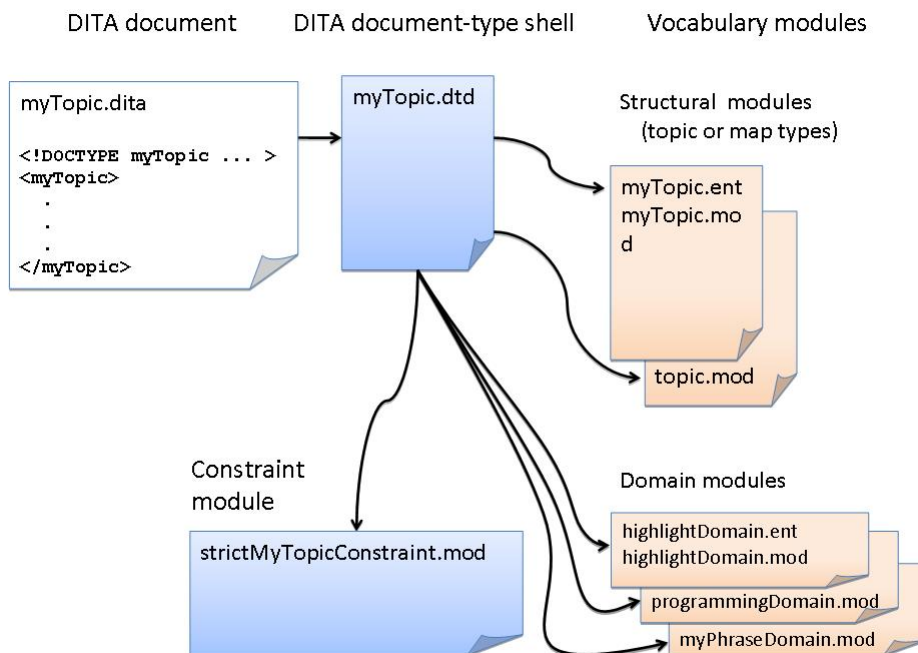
DITA document

DITA document-type shell

Vocabulary modules

myTopic.dita

<!DOCTYPE myTopic ... >
<myTopic>
.
.
.
</myTopic>

myTopic.dtd

Structural modules (topic or map types)

myTopic.ent
myTopic.mod

topic.mod

Constraint module

strictMyTopicConstraint.mod

Domain modules

highlightDomain.ent
highlightDomain.mod

programmingDomain.mod

myPhraseDomain.mod